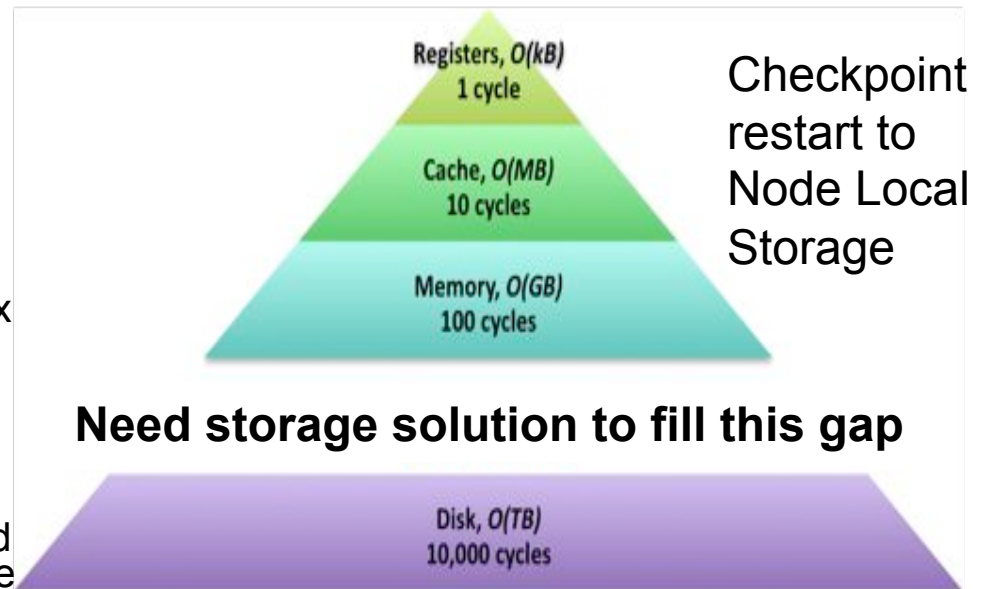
Registers, *O(kB)*
1 cycle

Cache, *O(MB)*
10 cycles

Memory, *O(GB)*
100 cycles

Checkpoint restart to Node Local Storage

x

**Need storage solution to fill this gap**

d
e

Disk, *O(TB)*
10,000 cycles